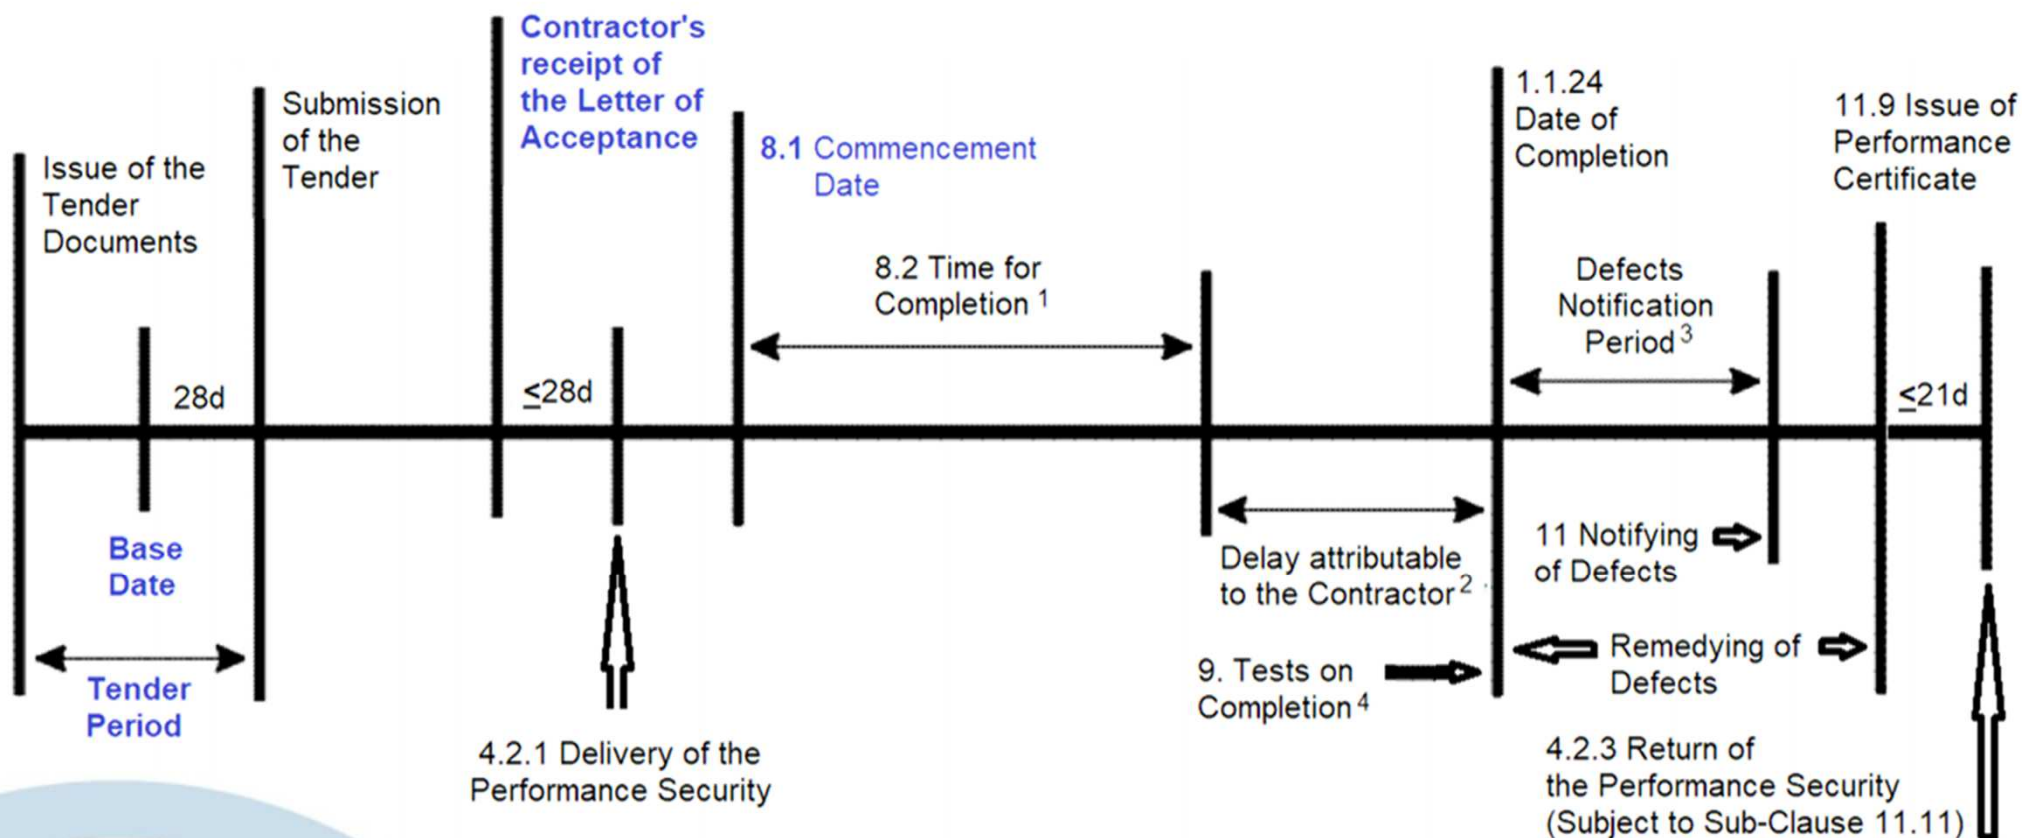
Issue of the Tender Documents

Submission of the Tender

Contractor's receipt of the Letter of Acceptance

8.1 Commencement Date

1.1.24 Date of Completion

11.9 Issue of Performance Certificate

8.2 Time for Completion $^1$

Defects Notification Period $^3$

28d

$\leq$28d

$\leq$21d

Base Date

Tender Period

4.2.1 Delivery of the Performance Security

Delay attributable to the Contractor $^2$

11 Notifying of Defects

9. Tests on Completion $^4$

Remedying of Defects

4.2.3 Return of the Performance Security (Subject to Sub-Clause 11.11)